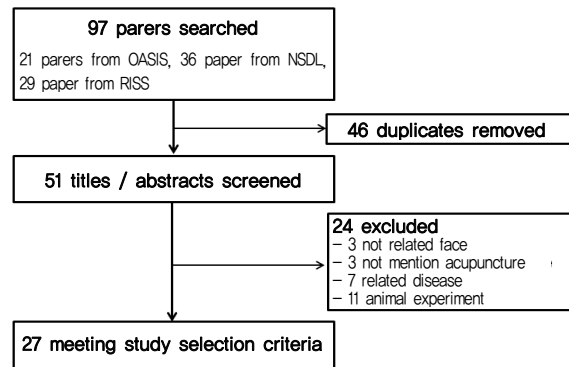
97 parers searched

21 parers from OASIS, 36 paper from NSDL, 29 paper from RISS

46 duplicates removed

51 titles / abstracts screened

24 excluded
– 3 not related face
– 3 not mention acupuncture
– 7 related disease
– 11 animal experiment

27 meeting study selection criteria